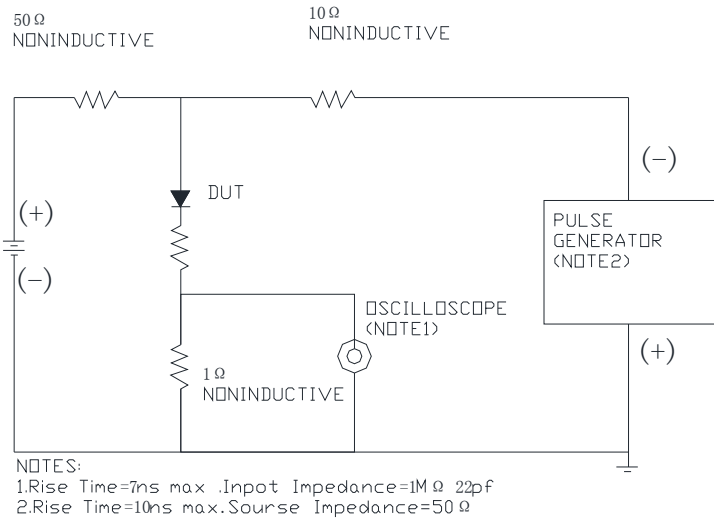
50 Ω
NONINDUCTIVE

10 Ω
NONINDUCTIVE

(+)

(−)

DUT

(−)

PULSE
GENERATOR
(NOTE2)

OSCILLOSCOPE
(NOTE1)

1 Ω
NONINDUCTIVE

(+)

NOTES:
1.Rise Time=7ns max .Inpot Impedance=1M Ω 22pf
2.Rise Time=10ns max.Sourse Impedance=50 Ω